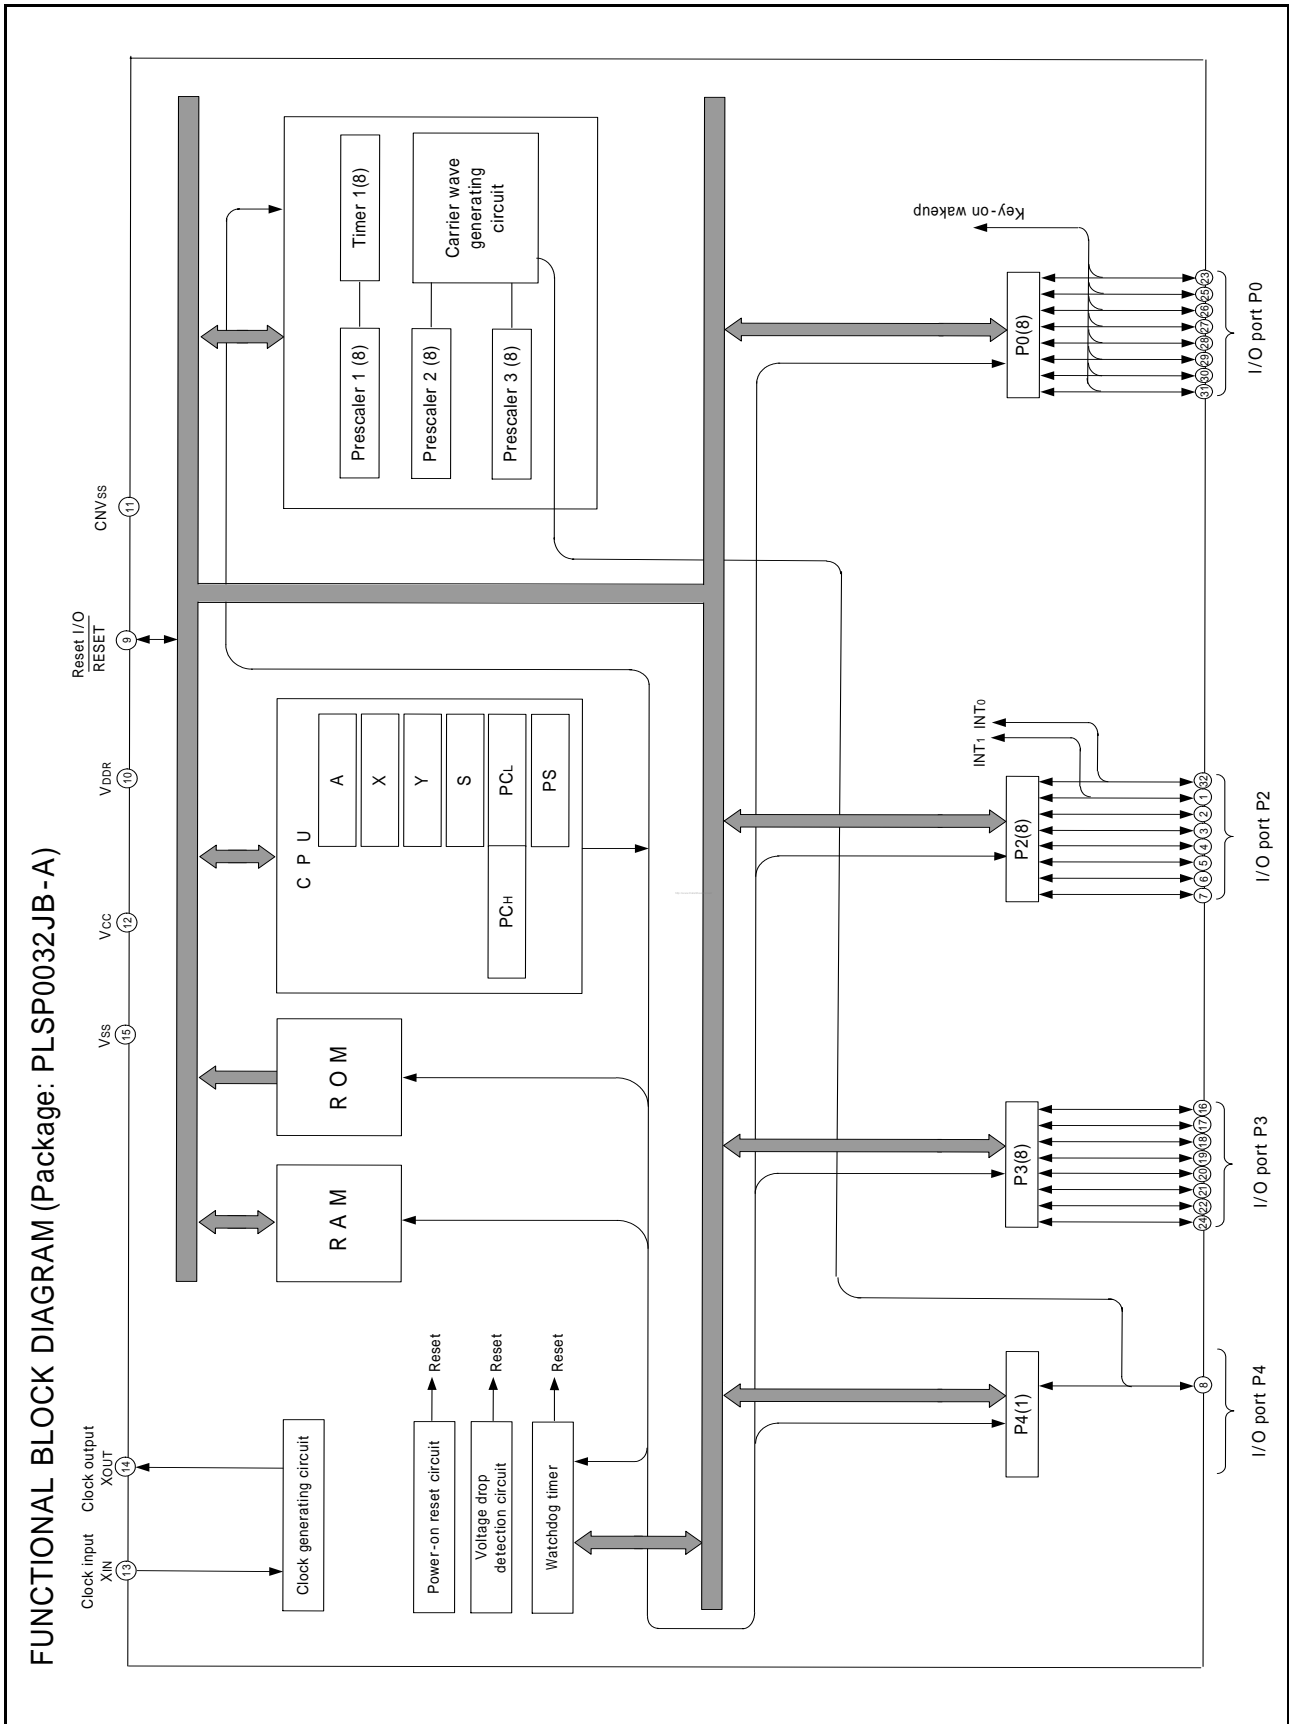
FUNCTIONAL BLOCK DIAGRAM (Package: PLSP0032JB-A)

Clock input XIN 13
Clock output XOUT 14
VSS 15
VCC 12
VDDR 10
Reset I/O $\overline{RESET}$ 9
CNVSS 11

Clock generating circuit

Power-on reset circuit
Reset

Voltage drop detection circuit
Reset

Watchdog timer
Reset

RAM

ROM

CPU
A
X
Y
S
PCH
PCL
PS

Prescaler 1 (8)
Timer 1(8)
Prescaler 2 (8)
Carrier wave generating circuit
Prescaler 3 (8)

P4(1)
8
I/O port P4

P3(8)
24 22 21 20 19 18 17 16
I/O port P3

P2(8)
7 6 5 4 3 2 1 32
I/O port P2
INT1 INT0

P0(8)
31 30 29 28 27 26 25 23
I/O port P0
Key-on wakeup